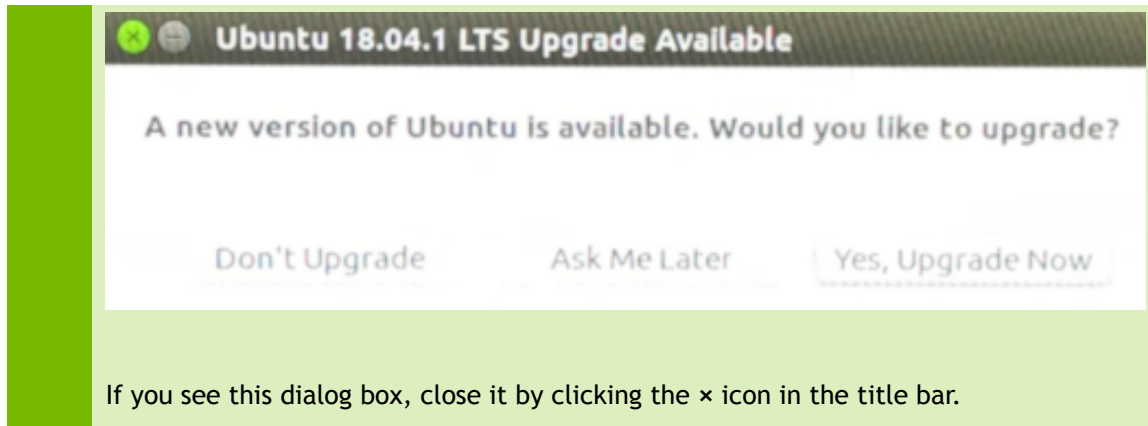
Ubuntu 18.04.1 LTS Upgrade Available

A new version of Ubuntu is available. Would you like to upgrade?

Don't Upgrade

Ask Me Later

Yes, Upgrade Now

If you see this dialog box, close it by clicking the × icon in the title bar.